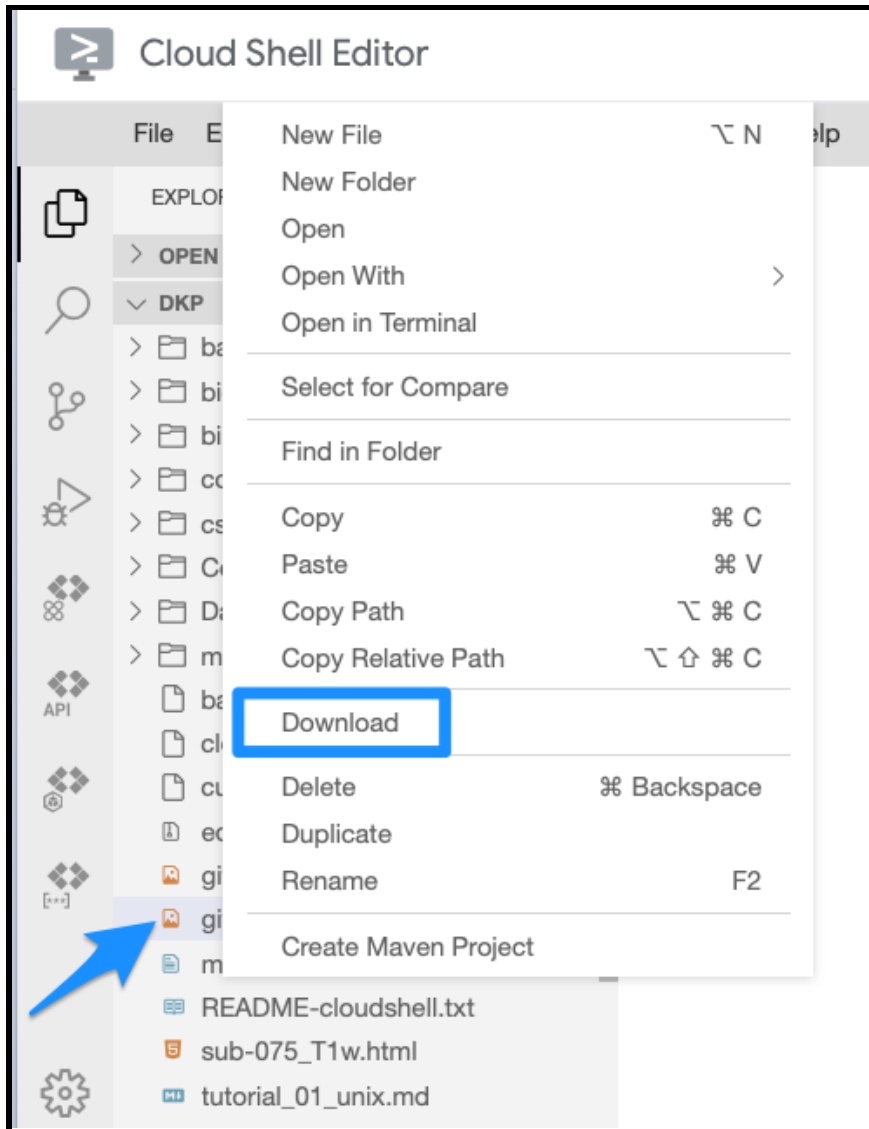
Cloud Shell Editor

File E elp

EXPLOR

> OPEN

DKP

ba
bi
bi
co
cs
Co
Da
m
ba
cl
cu
ec
gi
gi
m
README-cloudshell.txt
sub-075_T1w.html
tutorial_01_unix.md

API

New File ⌥ N
New Folder
Open
Open With >
Open in Terminal
Select for Compare
Find in Folder
Copy ⌘ C
Paste ⌘ V
Copy Path ⌥ ⌘ C
Copy Relative Path ⌥ ⇧ ⌘ C
Download
Delete ⌘ Backspace
Duplicate
Rename F2
Create Maven Project